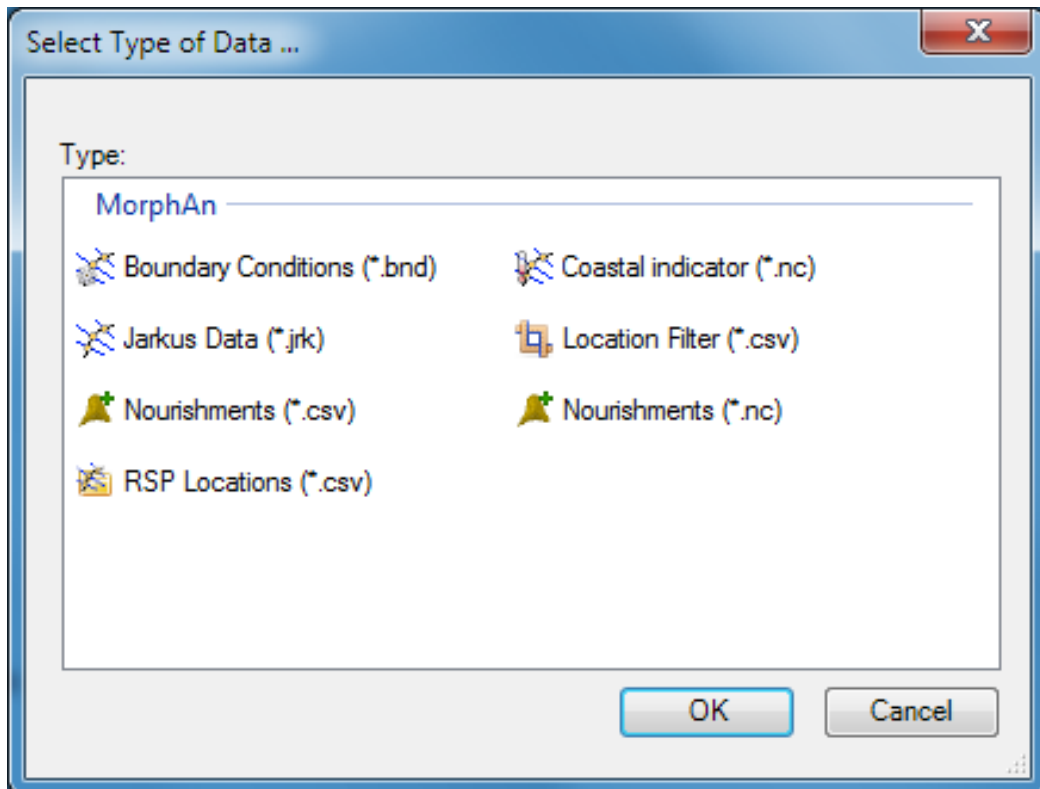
Select Type of Data ...

Type:

MorphAn

Boundary Conditions (*.bnd)

Coastal indicator (*.nc)

Jarkus Data (*.jrk)

Location Filter (*.csv)

Nourishments (*.csv)

Nourishments (*.nc)

RSP Locations (*.csv)

OK

Cancel